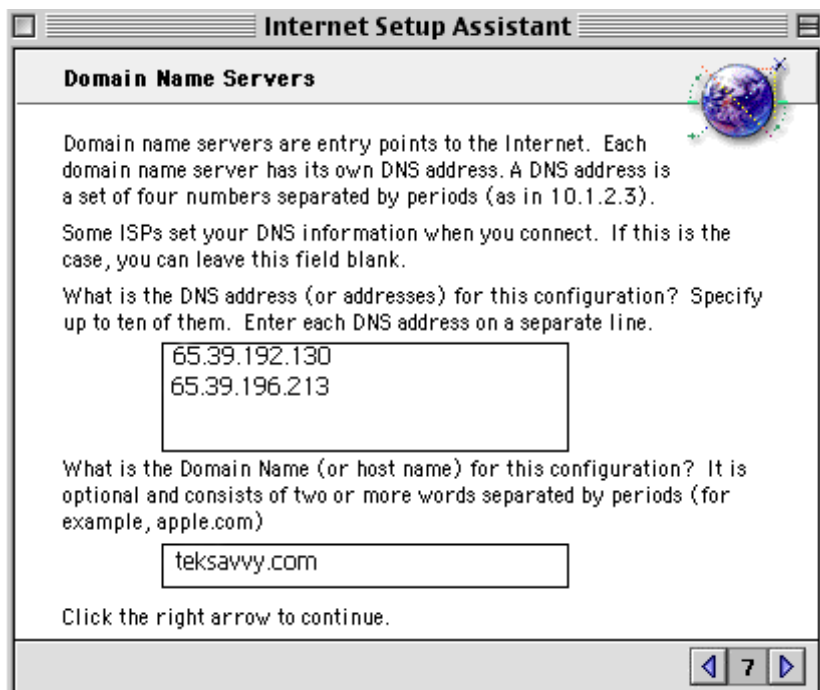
Internet Setup Assistant

Domain Name Servers

Domain name servers are entry points to the Internet. Each domain name server has its own DNS address. A DNS address is a set of four numbers separated by periods (as in 10.1.2.3).

Some ISPs set your DNS information when you connect. If this is the case, you can leave this field blank.

What is the DNS address (or addresses) for this configuration? Specify up to ten of them. Enter each DNS address on a separate line.

65.39.192.130
65.39.196.213

What is the Domain Name (or host name) for this configuration? It is optional and consists of two or more words separated by periods (for example, apple.com)

teksavvy.com

Click the right arrow to continue.

7